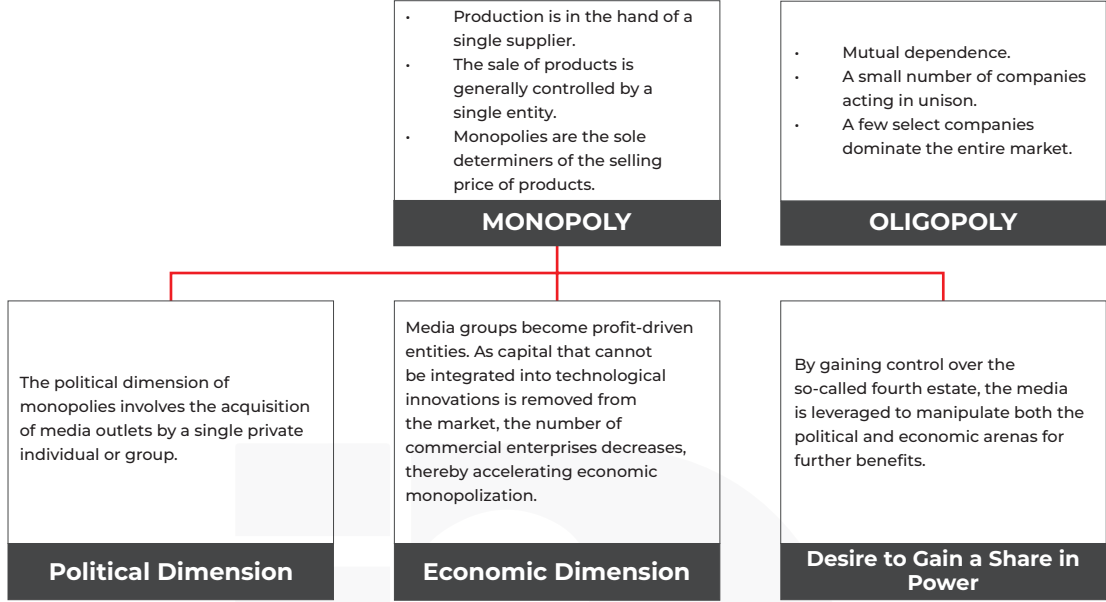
• Production is in the hand of a single supplier.
• The sale of products is generally controlled by a single entity.
• Monopolies are the sole determiners of the selling price of products.

MONOPOLY

• Mutual dependence.
• A small number of companies acting in unison.
• A few select companies dominate the entire market.

OLIGOPOLY

The political dimension of monopolies involves the acquisition of media outlets by a single private individual or group.

Political Dimension

Media groups become profit-driven entities. As capital that cannot be integrated into technological innovations is removed from the market, the number of commercial enterprises decreases, thereby accelerating economic monopolization.

Economic Dimension

By gaining control over the so-called fourth estate, the media is leveraged to manipulate both the political and economic arenas for further benefits.

Desire to Gain a Share in Power